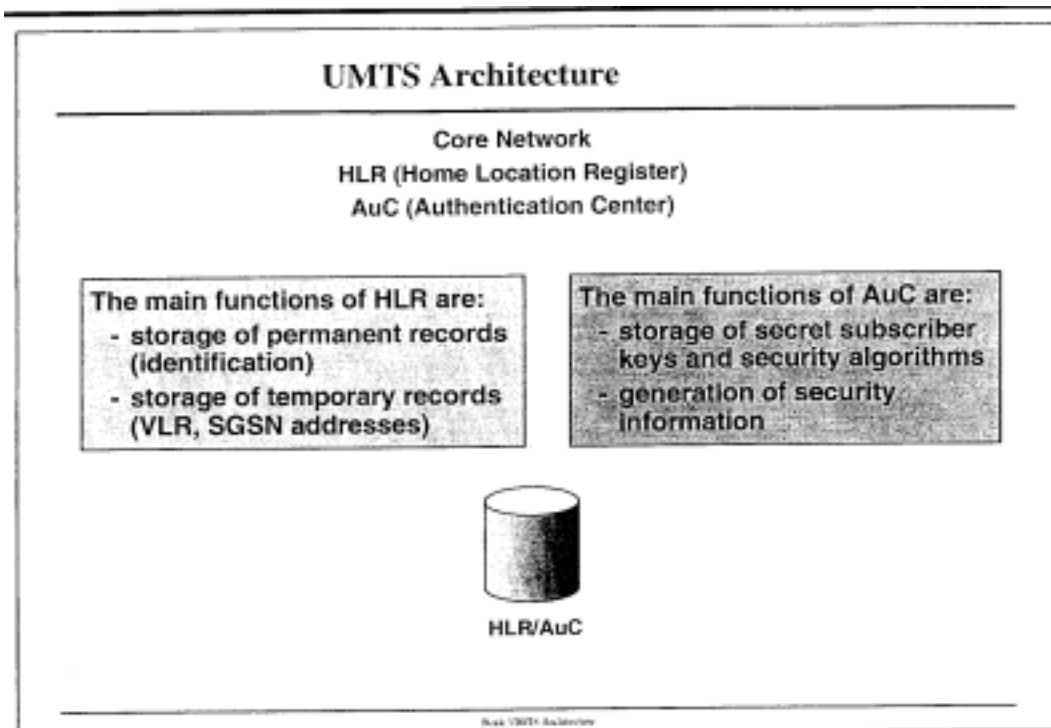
UMTS Architecture

Core Network
HLR (Home Location Register)
AuC (Authentication Center)

The main functions of HLR are:
- storage of permanent records (identification)
- storage of temporary records (VLR, SGSN addresses)

The main functions of AuC are:
- storage of secret subscriber keys and security algorithms
- generation of security information

HLR/AuC

Basic UMTS Architecture